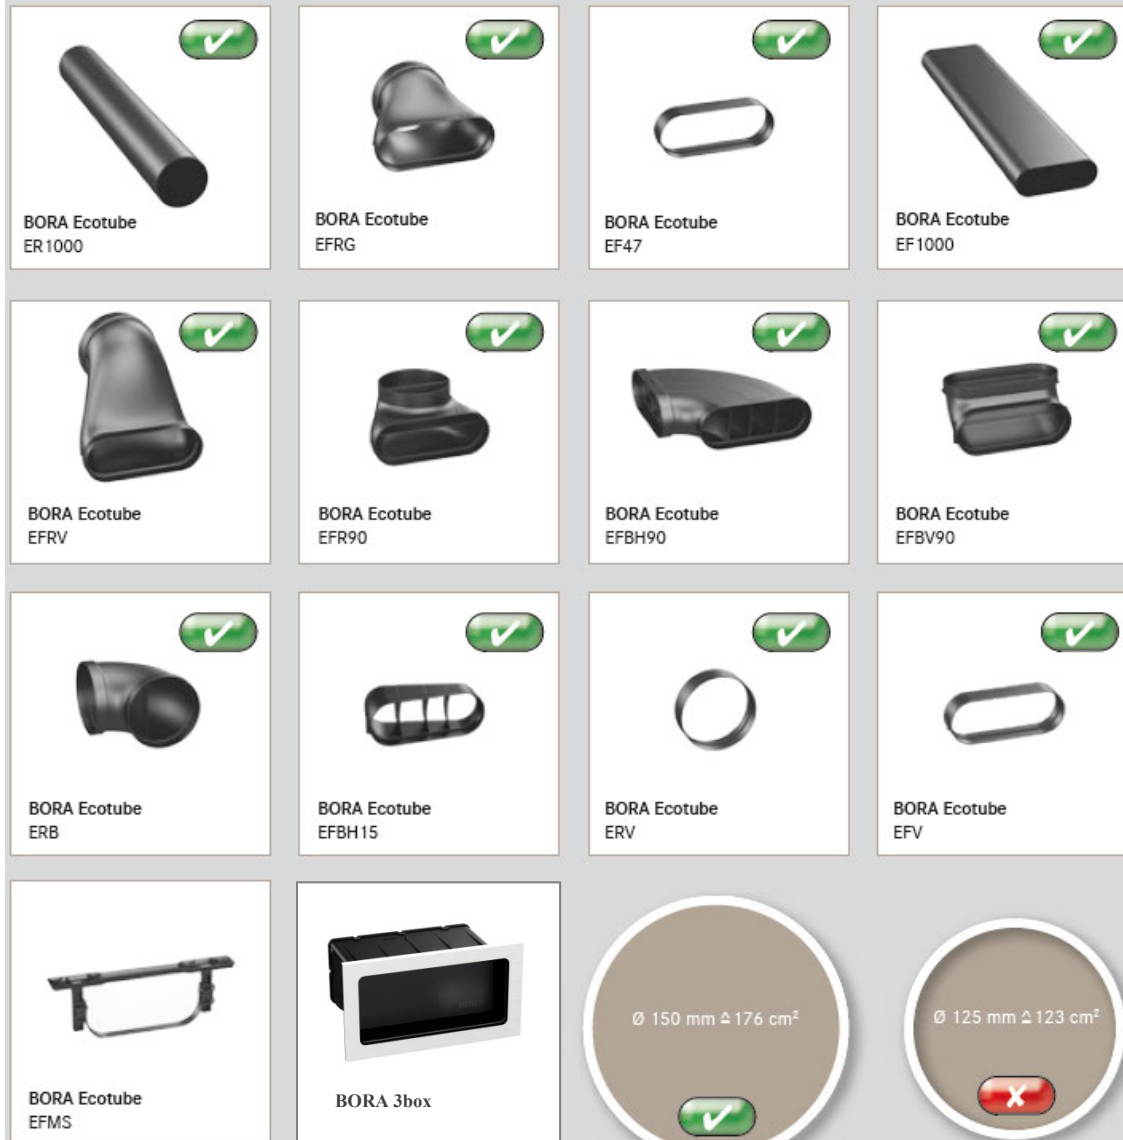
BORA Ecotube
ER1000

BORA Ecotube
EFRG

BORA Ecotube
EF47

BORA Ecotube
EF1000

BORA Ecotube
EFRV

BORA Ecotube
EFR90

BORA Ecotube
EFBH90

BORA Ecotube
EFBV90

BORA Ecotube
ERB

BORA Ecotube
EFBH15

BORA Ecotube
ERV

BORA Ecotube
EFV

BORA Ecotube
EFMS

BORA 3box

Ø 150 mm ≙ 176 cm²

Ø 125 mm ≙ 123 cm²